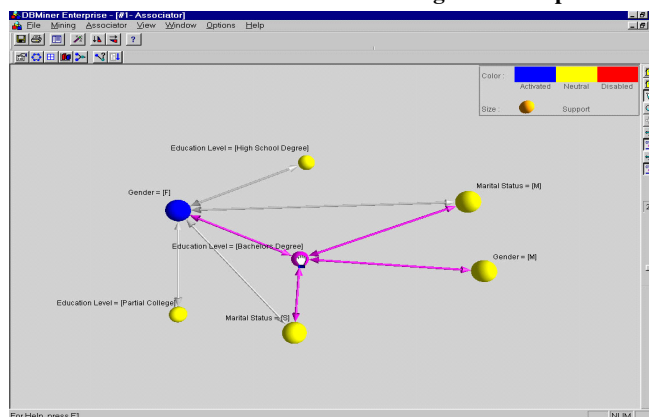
DBMiner Enterprise - [#1- Associator]

File Mining Associator View Window Options Help

Color : Activated Neutral Disabled

Size : Support

Education Level = [High School Degree]

Gender = [F]

Marital Status = [M]

Education Level = [Bachelors Degree]

Gender = [M]

Education Level = [Partial College]

Marital Status = [S]

For Help, press F1

NUM